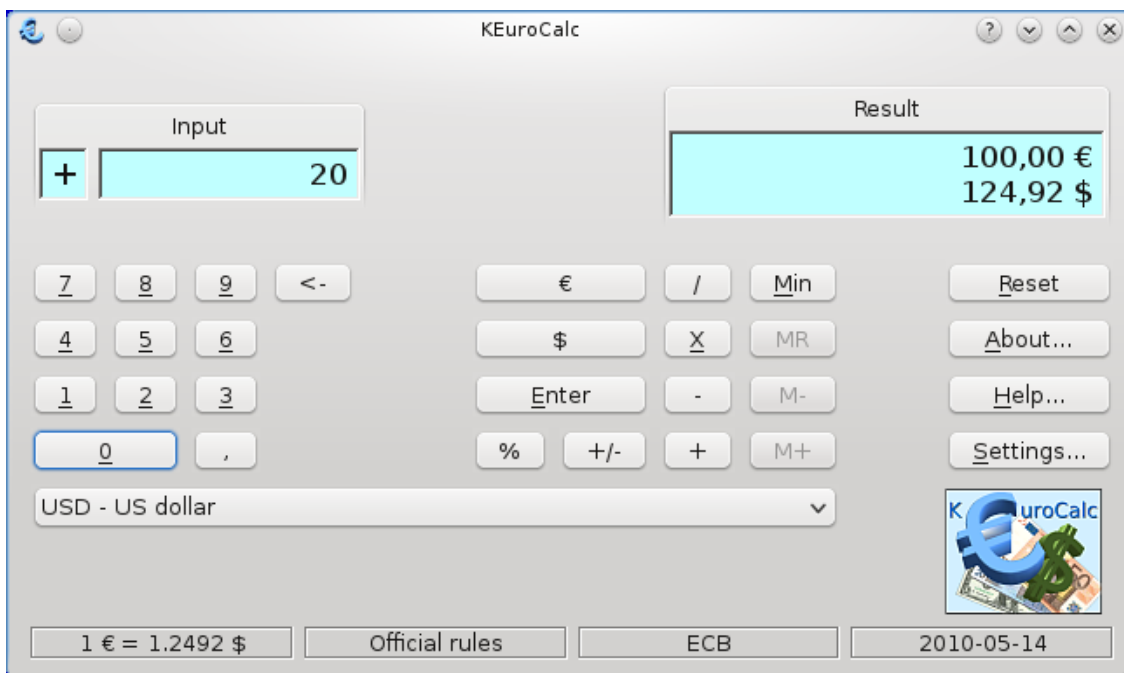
KEuroCalc

Input

+ 20

Result

100,00 €
124,92 $

7 8 9 <-
4 5 6
1 2 3
0 ,

€
$
Enter
% +/-

/ Min
X MR
- M-
+ M+

Reset
About...
Help...
Settings...

USD - US dollar

K uroCalc

1 € = 1.2492 $ | Official rules | ECB | 2010-05-14